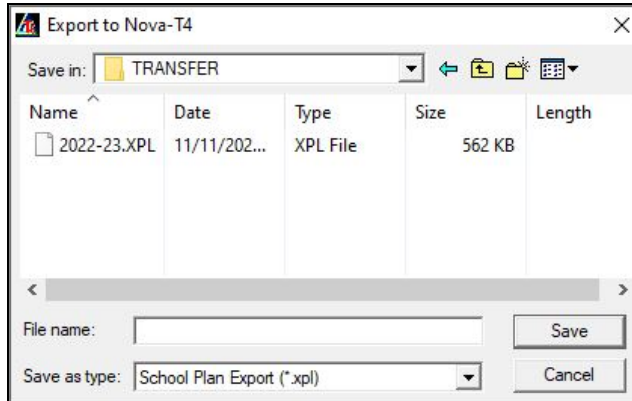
Export to Nova-T4

Save in: TRANSFER

| Name | Date | Type | Size | Length |
|---|---|---|---|---|
| 2022-23.XPL | 11/11/202... | XPL File | 562 KB | |

File name:

Save

Save as type: School Plan Export (*.xpl)

Cancel